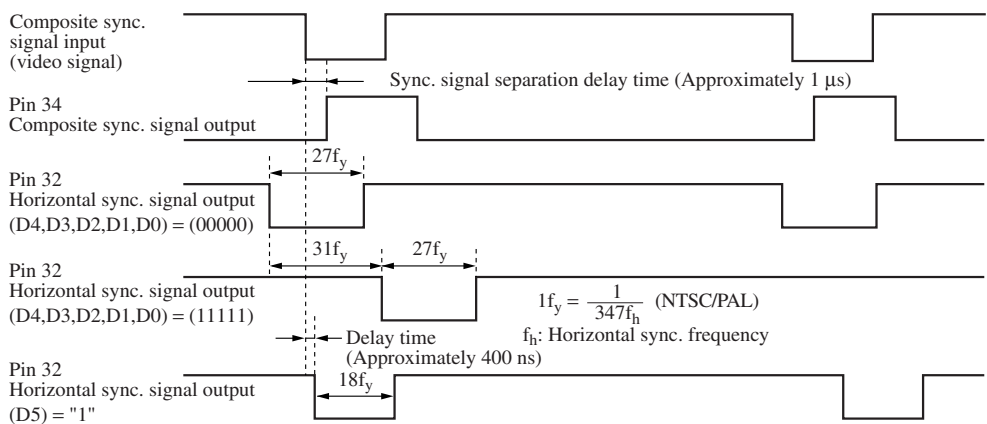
Composite sync. signal input (video signal)

Sync. signal separation delay time (Approximately 1 μs)

Pin 34
Composite sync. signal output

$27f_y$

Pin 32
Horizontal sync. signal output
(D4,D3,D2,D1,D0) = (00000)

$31f_y$

$27f_y$

Pin 32
Horizontal sync. signal output
(D4,D3,D2,D1,D0) = (11111)

$1f_y = \frac{1}{347f_h}$ (NTSC/PAL)

$f_h$: Horizontal sync. frequency

Delay time
(Approximately 400 ns)

$18f_y$

Pin 32
Horizontal sync. signal output
(D5) = "1"